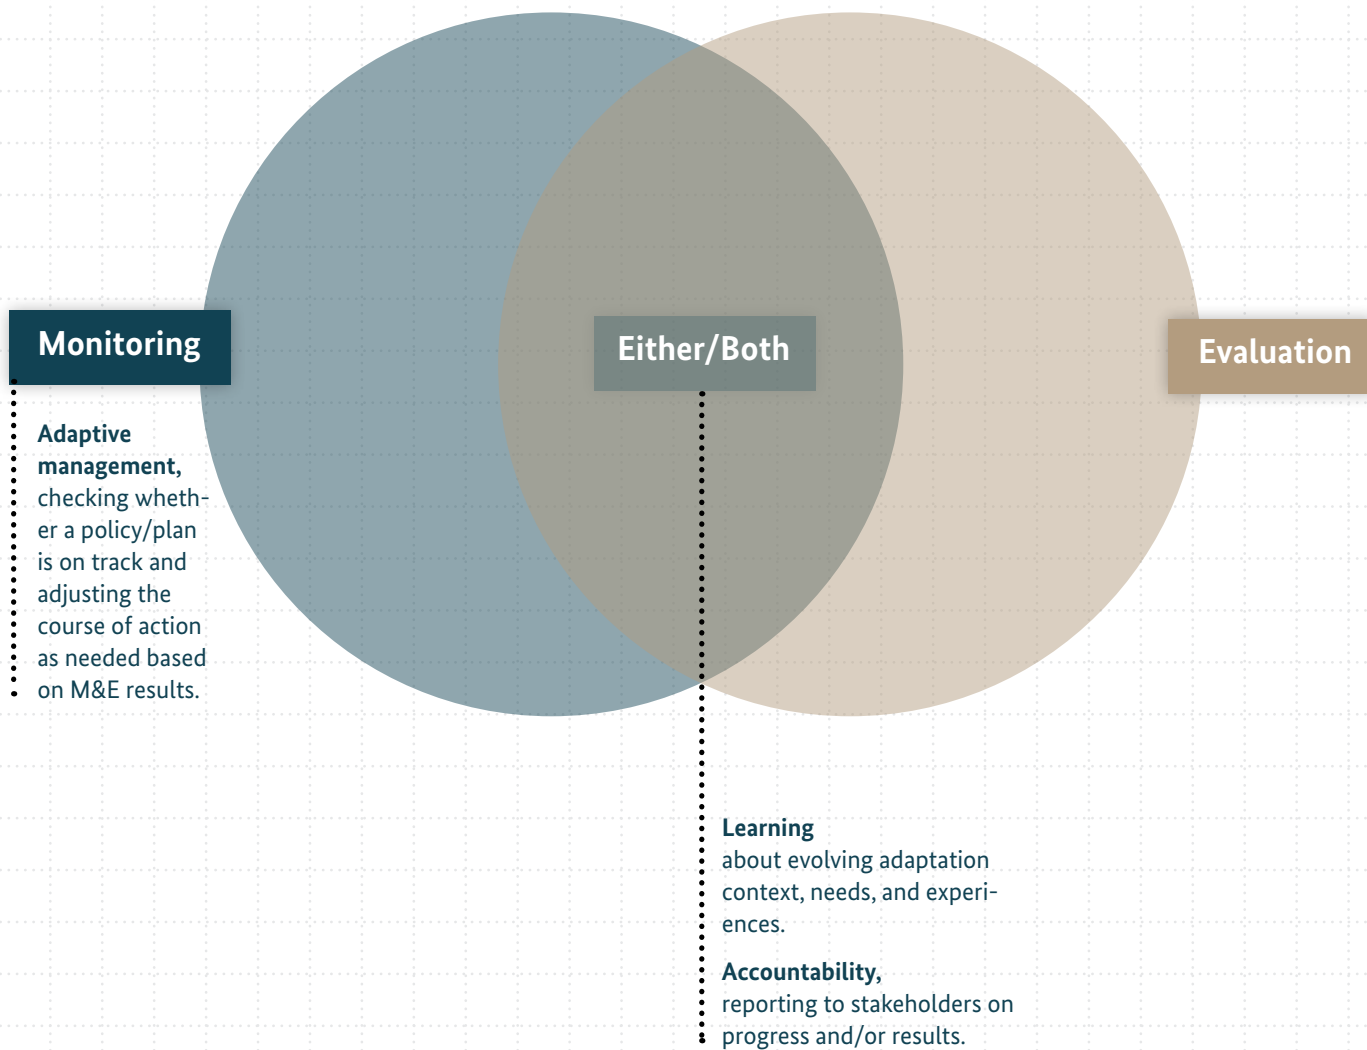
Monitoring

Either/Both

Evaluation

Adaptive management, checking whether a policy/plan is on track and adjusting the course of action as needed based on M&E results.

Learning about evolving adaptation context, needs, and experiences.

Accountability, reporting to stakeholders on progress and/or results.